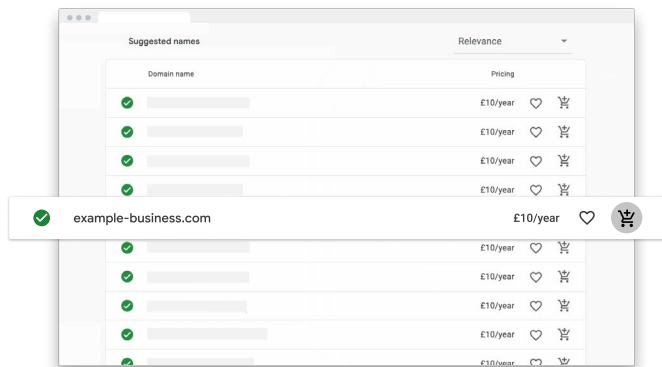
Suggested names

Relevance

| | Domain name | Pricing |
|---|---|---|
| | | £10/year |
| | | £10/year |
| | | £10/year |
| | | £10/year |
| | example-business.com | £10/year |
| | | £10/year |
| | | £10/year |
| | | £10/year |
| | | £10/year |
| | | £10/year |